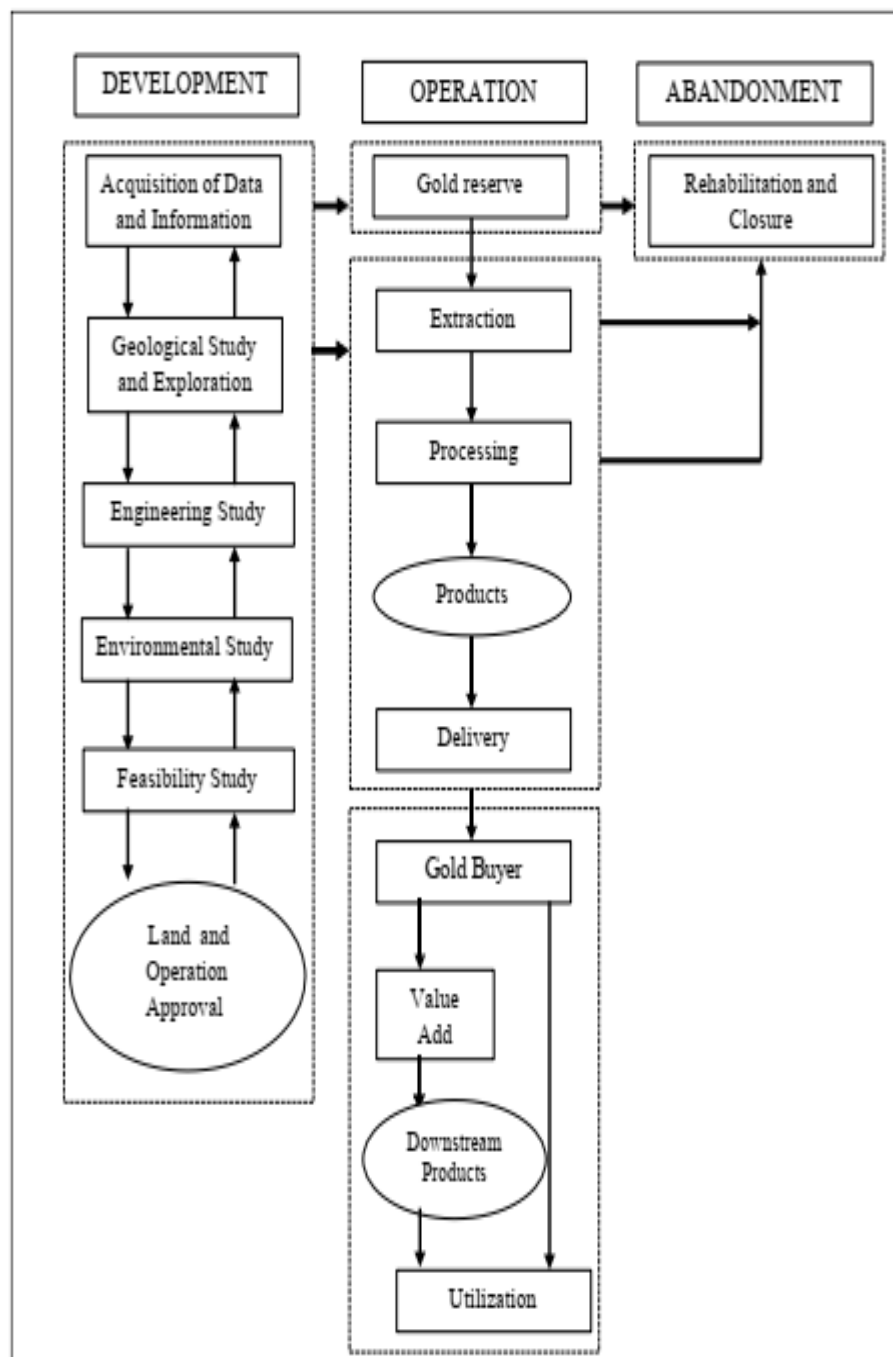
DEVELOPMENT

OPERATION

ABANDONMENT

Acquisition of Data and Information

Geological Study and Exploration

Engineering Study

Environmental Study

Feasibility Study

Land and Operation Approval

Gold reserve

Extraction

Processing

Products

Delivery

Gold Buyer

Value Add

Downstream Products

Utilization

Rehabilitation and Closure